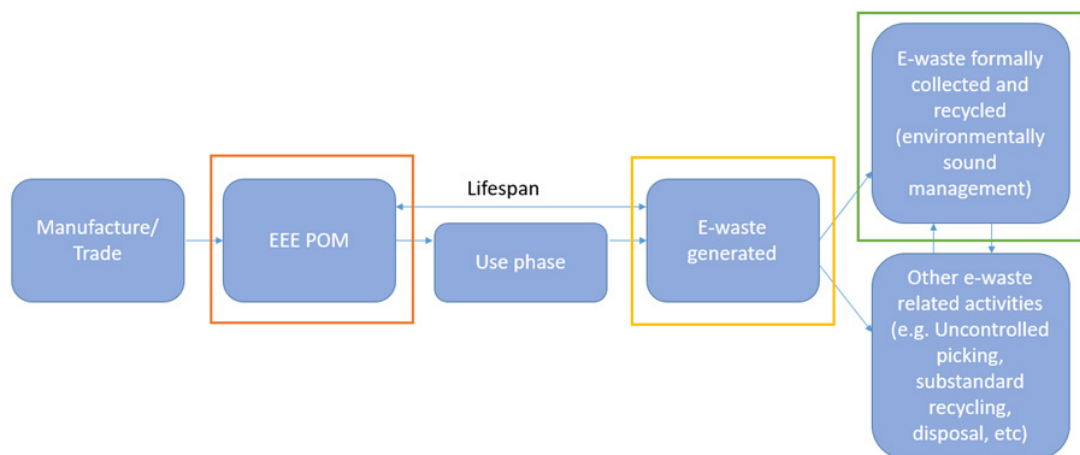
Manufacture/ Trade

EEE POM

Lifespan

Use phase

E-waste generated

E-waste formally collected and recycled (environmentally sound management)

Other e-waste related activities (e.g. Uncontrolled picking, substandard recycling, disposal, etc)